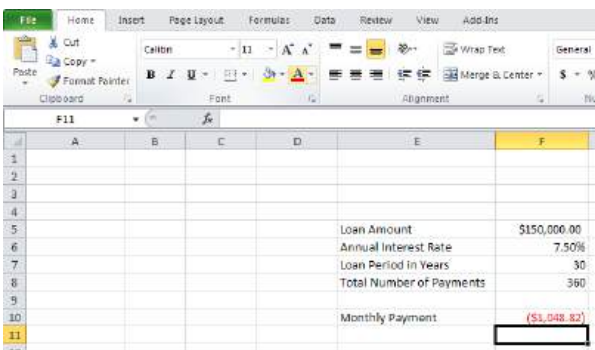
File Home Insert Page Layout Formulas Data Review View Add-Ins

Cut
Copy
Paste
Format Painter
Clipboard

Calibri 11 A A
B I U
Font

Wrap Text
Merge & Center
Alignment

General
$ %

F11 $f_x$

| | A | B | C | D | E | F |
|---|---|---|---|---|---|---|
| 1 | | | | | | |
| 2 | | | | | | |
| 3 | | | | | | |
| 4 | | | | | | |
| 5 | | | | | Loan Amount | $150,000.00 |
| 6 | | | | | Annual Interest Rate | 7.50% |
| 7 | | | | | Loan Period in Years | 30 |
| 8 | | | | | Total Number of Payments | 360 |
| 9 | | | | | | |
| 10 | | | | | Monthly Payment | ($1,048.82) |
| 11 | | | | | | |